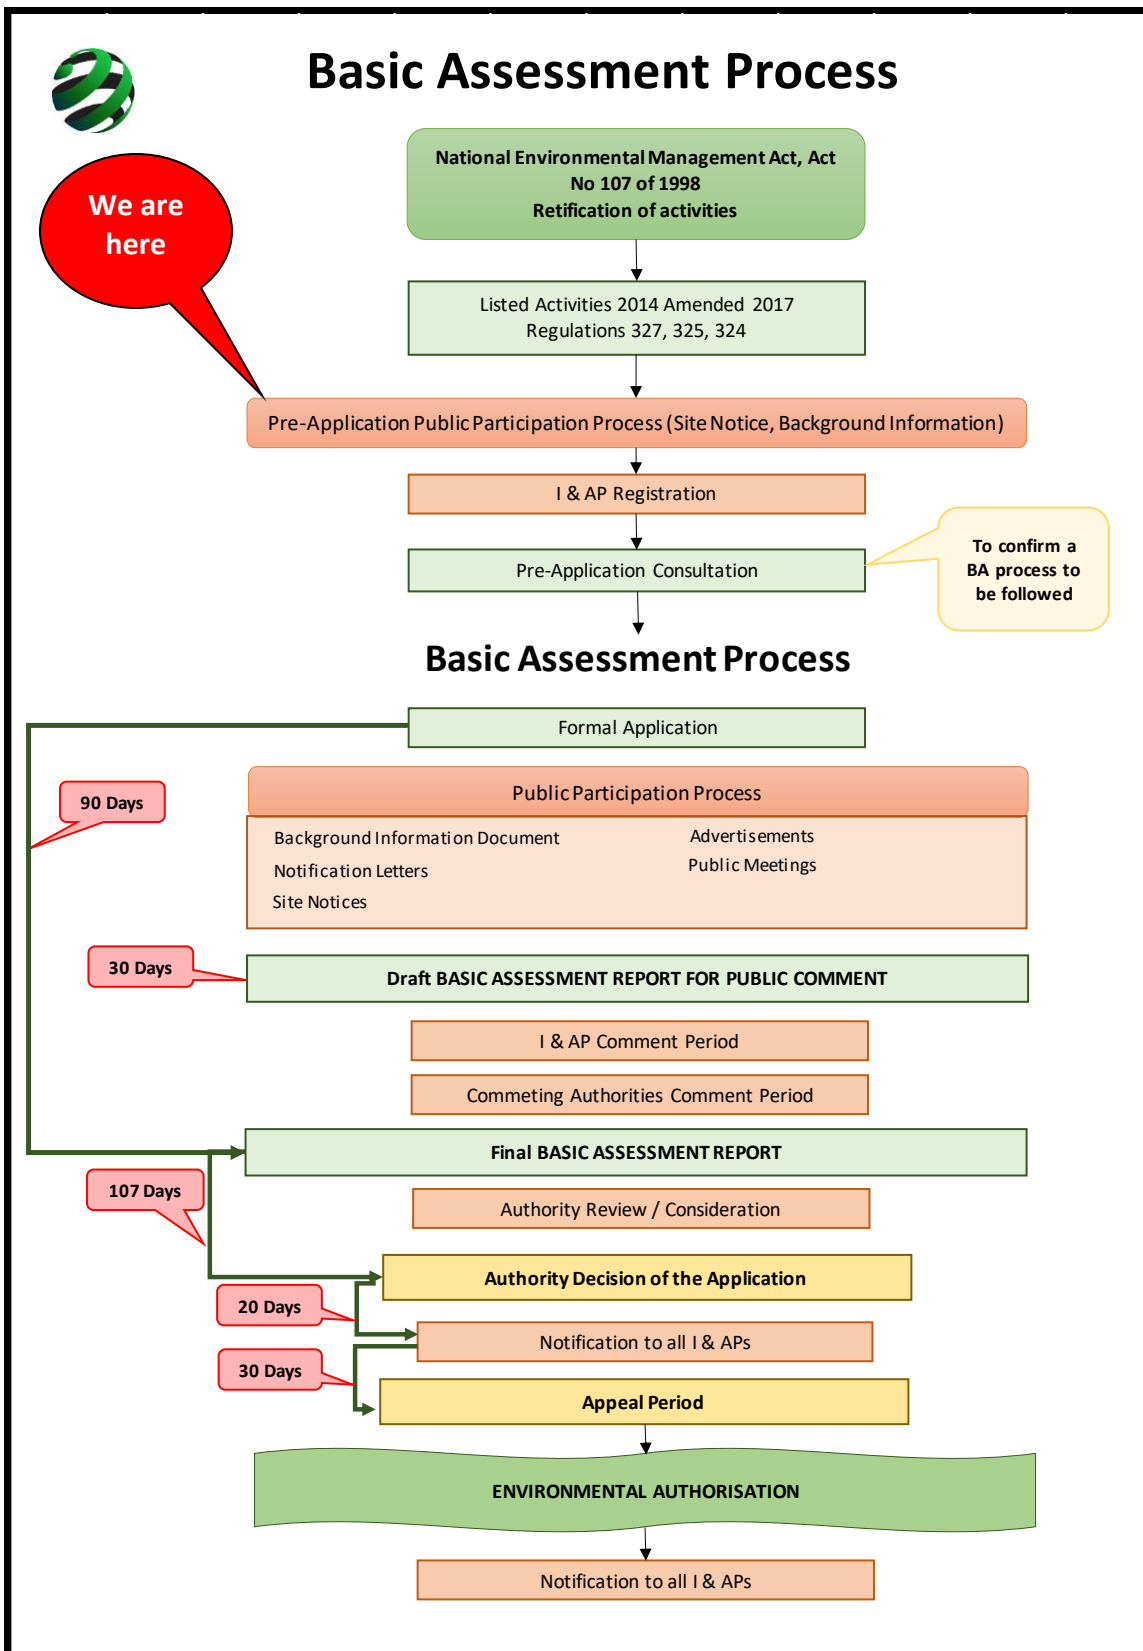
Basic Assessment Process

We are here

National Environmental Management Act, Act No 107 of 1998
Retification of activities

Listed Activities 2014 Amended 2017
Regulations 327, 325, 324

Pre-Application Public Participation Process (Site Notice, Background Information)

I & AP Registration

Pre-Application Consultation

To confirm a BA process to be followed

Basic Assessment Process

Formal Application

90 Days

Public Participation Process

Background Information Document
Notification Letters
Site Notices

Advertisements
Public Meetings

30 Days

Draft BASIC ASSESSMENT REPORT FOR PUBLIC COMMENT

I & AP Comment Period

Commeting Authorities Comment Period

Final BASIC ASSESSMENT REPORT

107 Days

Authority Review / Consideration

Authority Decision of the Application

20 Days

Notification to all I & APs

30 Days

Appeal Period

ENVIRONMENTAL AUTHORISATION

Notification to all I & APs